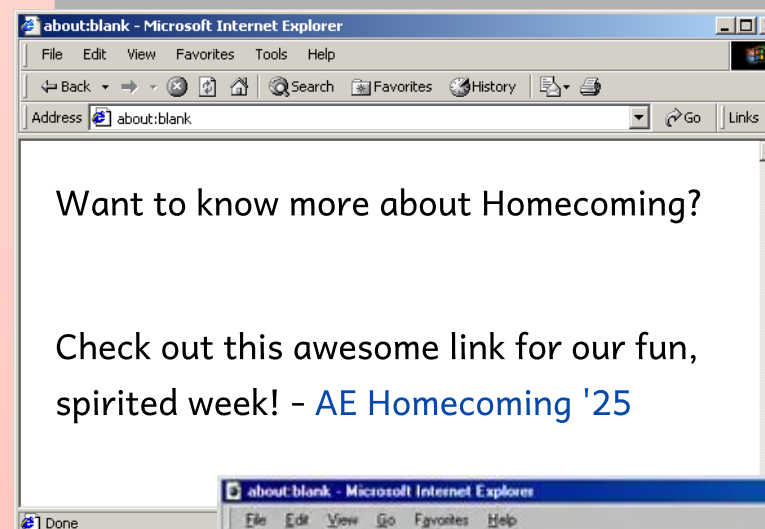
about:blank - Microsoft Internet Explorer

File Edit View Favorites Tools Help

Back Search Favorites History

Address about:blank Go Links

Want to know more about Homecoming?

Check out this awesome link for our fun, spirited week! - AE Homecoming '25

Done

about:blank - Microsoft Internet Explorer

File Edit View Go Favorites Help